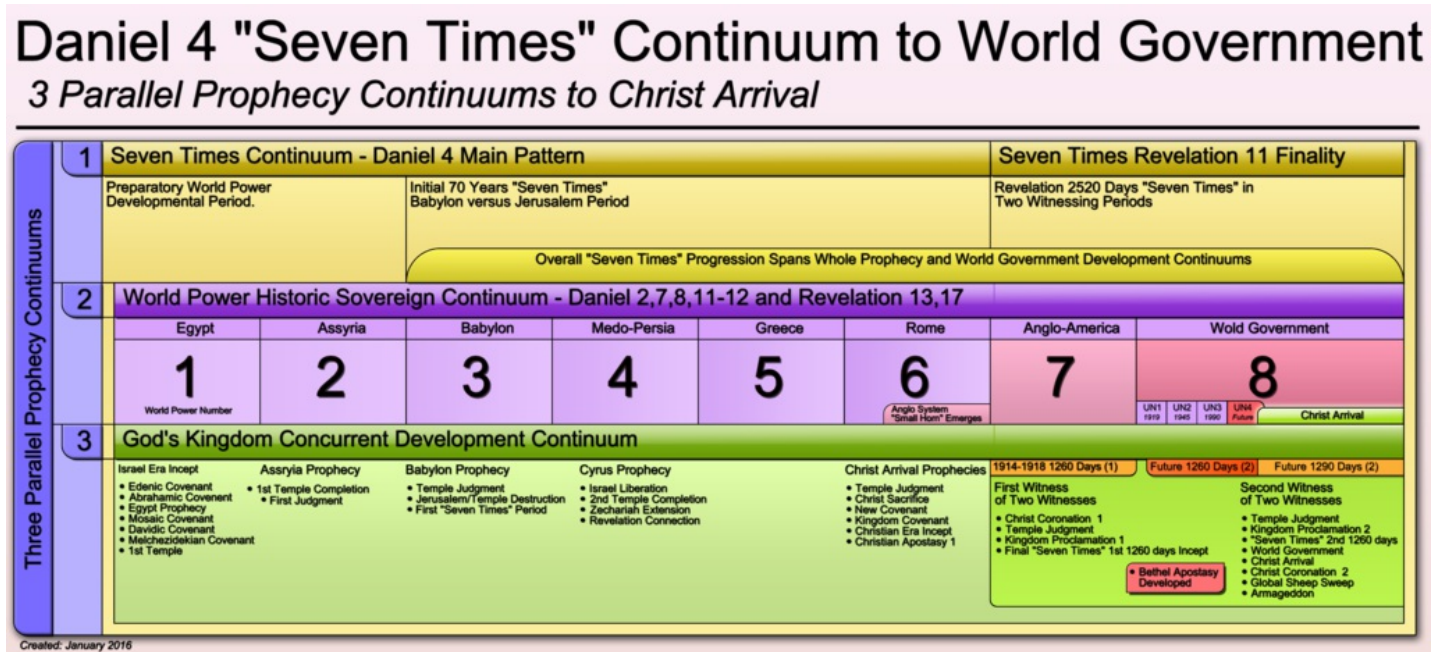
Daniel 4 "Seven Times" Continuum to World Government

3 Parallel Prophecy Continuums to Christ Arrival

Three Parallel Prophecy Continuums

1 Seven Times Continuum - Daniel 4 Main Pattern

Seven Times Revelation 11 Finality

Preparatory World Power Developmental Period.

Initial 70 Years "Seven Times" Babylon versus Jerusalem Period

Revelation 2520 Days "Seven Times" in Two Witnessing Periods

Overall "Seven Times" Progression Spans Whole Prophecy and World Government Development Continuums

2 World Power Historic Sovereign Continuum - Daniel 2,7,8,11-12 and Revelation 13,17

| Egypt | Assyria | Babylon | Medo-Persia | Greece | Rome | Anglo-America | Wold Government |
|---|---|---|---|---|---|---|---|
| 1 | 2 | 3 | 4 | 5 | 6 | 7 | 8 |

World Power Number

Anglo System "Small Horn" Emerges

UN1 1919 UN2 1945 UN3 1990 UN4 Future

Christ Arrival

3 God's Kingdom Concurrent Development Continuum

Israel Era Incept
• Edenic Covenant
• Abrahamic Covenent
• Egypt Prophecy
• Mosaic Covenant
• Davidic Covenant
• Melchezidekian Covenant
• 1st Temple

Assryia Prophecy
• 1st Temple Completion
• First Judgment

Babylon Prophecy
• Temple Judgment
• Jerusalem/Temple Destruction
• First "Seven Times" Period

Cyrus Prophecy
• Israel Liberation
• 2nd Temple Completion
• Zechariah Extension
• Revelation Connection

Christ Arrival Prophecies
• Temple Judgment
• Christ Sacrifice
• New Covenant
• Kingdom Covenant
• Christian Era Incept
• Christian Apostasy 1

1914-1918 1260 Days (1)

Future 1260 Days (2)

Future 1290 Days (2)

First Witness of Two Witnesses
• Christ Coronation 1
• Temple Judgment
• Kingdom Proclamation 1
• Final "Seven Times" 1st 1260 days Incept

• Bethel Apostasy Developed

Second Witness of Two Witnesses
• Temple Judgment
• Kingdom Proclamation 2
• "Seven Times" 2nd 1260 days
• World Government
• Christ Arrival
• Christ Coronation 2
• Global Sheep Sweep
• Armageddon

Created: January 2016